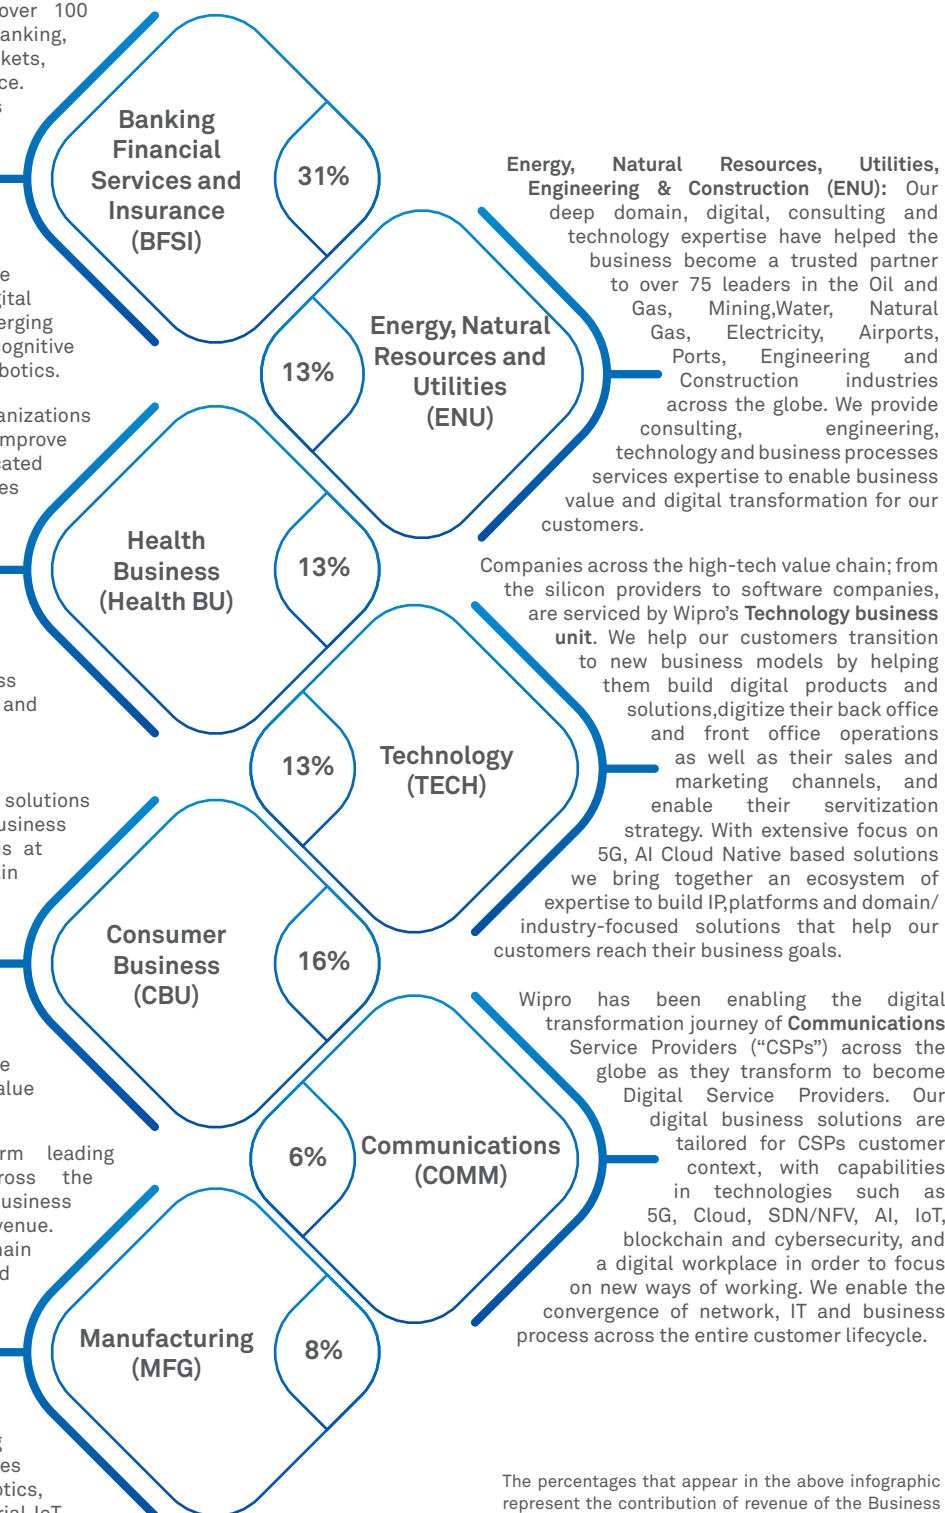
over 100
anking,
kets,
ce.
s

e
ital
erging
ognitive
botics.

anizations
mprove
ated
es

ss
and

solutions
usiness
s at
in

e
alue

rm leading
ross the
usiness
venue.
ain
d

es
otics,

Banking Financial Services and Insurance (BFSI)

31%

Energy, Natural Resources and Utilities (ENU)

13%

Health Business (Health BU)

13%

Technology (TECH)

13%

Consumer Business (CBU)

16%

Communications (COMM)

6%

Manufacturing (MFG)

8%

**Energy, Natural Resources, Utilities, Engineering & Construction (ENU):** Our deep domain, digital, consulting and technology expertise have helped the business become a trusted partner to over 75 leaders in the Oil and Gas, Mining,Water, Natural Gas, Electricity, Airports, Ports, Engineering and Construction industries across the globe. We provide consulting, engineering, technology and business processes services expertise to enable business value and digital transformation for our customers.

Companies across the high-tech value chain; from the silicon providers to software companies, are serviced by Wipro's **Technology business unit**. We help our customers transition to new business models by helping them build digital products and solutions,digitize their back office and front office operations as well as their sales and marketing channels, and enable their servitization strategy. With extensive focus on 5G, AI Cloud Native based solutions we bring together an ecosystem of expertise to build IP,platforms and domain/ industry-focused solutions that help our customers reach their business goals.

Wipro has been enabling the digital transformation journey of **Communications** Service Providers ("CSPs") across the globe as they transform to become Digital Service Providers. Our digital business solutions are tailored for CSPs customer context, with capabilities in technologies such as 5G, Cloud, SDN/NFV, AI, IoT, blockchain and cybersecurity, and a digital workplace in order to focus on new ways of working. We enable the convergence of network, IT and business process across the entire customer lifecycle.

The percentages that appear in the above infographic represent the contribution of revenue of the Business